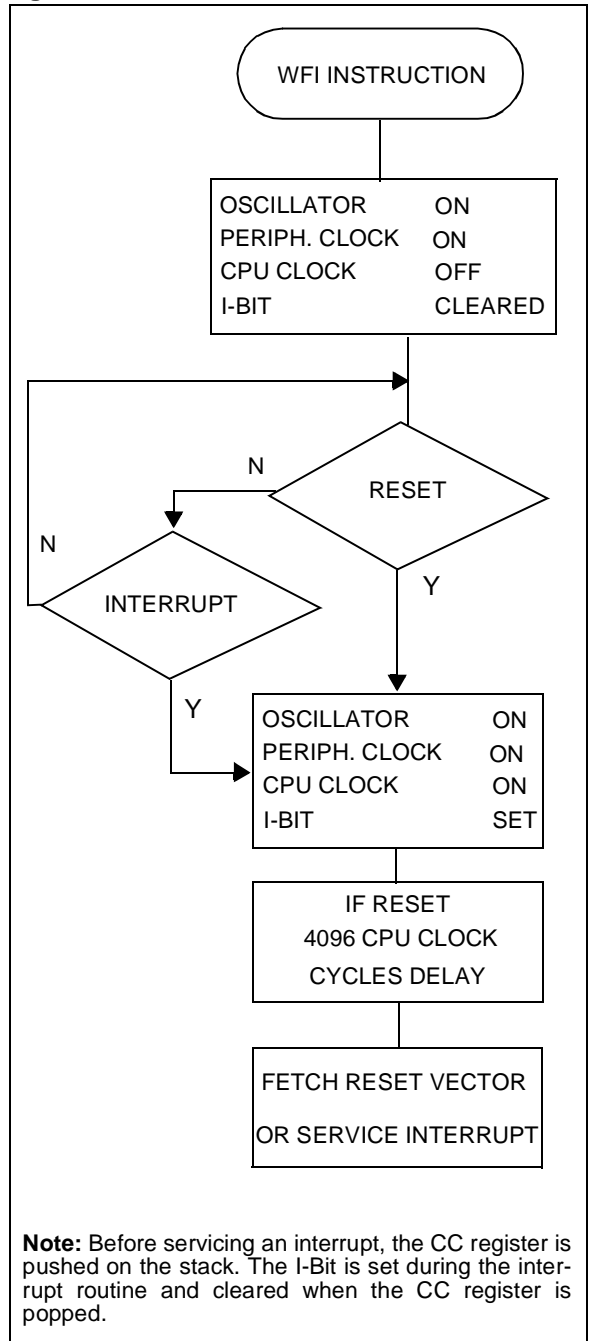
WFI INSTRUCTION

OSCILLATOR ON
PERIPH. CLOCK ON
CPU CLOCK OFF
I-BIT CLEARED

N

RESET

N

INTERRUPT

Y

Y

OSCILLATOR ON
PERIPH. CLOCK ON
CPU CLOCK ON
I-BIT SET

IF RESET
4096 CPU CLOCK
CYCLES DELAY

FETCH RESET VECTOR
OR SERVICE INTERRUPT

**Note:** Before servicing an interrupt, the CC register is pushed on the stack. The I-Bit is set during the interrupt routine and cleared when the CC register is popped.